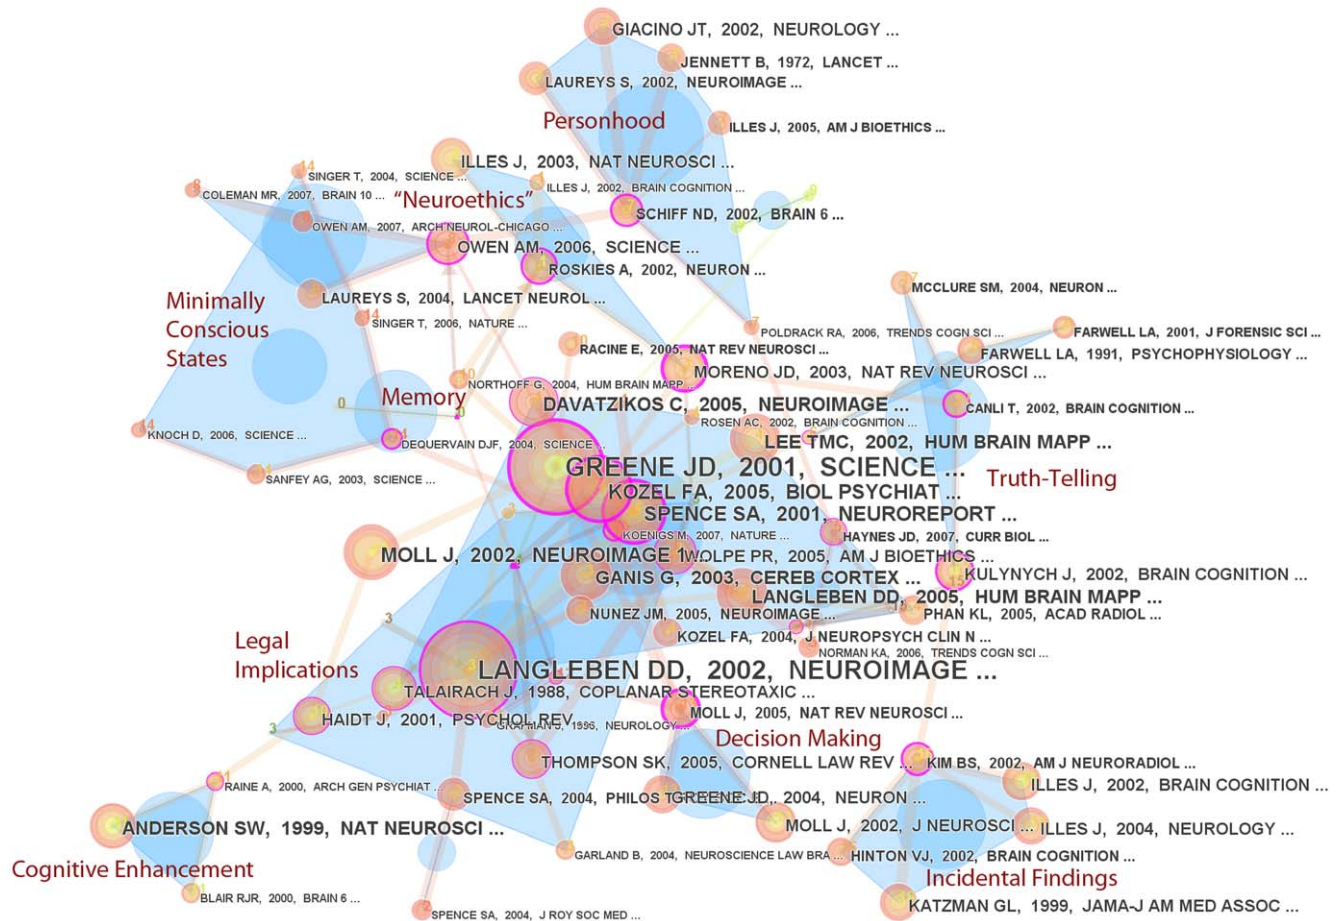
GIACINO JT, 2002, NEUROLOGY ...
JENNETT B, 1972, LANCET ...
LAUREYS S, 2002, NEUROIMAGE ...
Personhood
ILLES J, 2005, AM J BIOETHICS ...
ILLES J, 2003, NAT NEUROSCI ...
SINGER T, 2004, SCIENCE ...
COLEMAN MR, 2007, BRAIN 10 ...
"Neuroethics"
ILLES J, 2002, BRAIN COGNITION ...
SCHIFF ND, 2002, BRAIN 6 ...
OWEN AM, 2007, ARCH NEUROL-CHICAGO ...
OWEN AM, 2006, SCIENCE ...
ROSKIES A, 2002, NEURON ...
Minimally Conscious States
LAUREYS S, 2004, LANCET NEUROL ...
SINGER T, 2006, NATURE ...
MCCLURE SM, 2004, NEURON ...
POLDRACK RA, 2006, TRENDS COGN SCI ...
FARWELL LA, 2001, J FORENSIC SCI ...
RACINE E, 2005, NAT REV NEUROSCI ...
FARWELL LA, 1991, PSYCHOPHYSIOLOGY ...
MORENO JD, 2003, NAT REV NEUROSCI ...
NORTHOFF G, 2004, HUM BRAIN MAPP ...
Memory
DAVATZIKOS C, 2005, NEUROIMAGE ...
CANLI T, 2002, BRAIN COGNITION ...
ROSEN AC, 2002, BRAIN COGNITION ...
KNOCH D, 2006, SCIENCE ...
DEQUERVAIN DJF, 2004, SCIENCE ...
LEE TMC, 2002, HUM BRAIN MAPP ...
GREENE JD, 2001, SCIENCE ...
Truth-Telling
SANFEY AG, 2003, SCIENCE ...
KOZEL FA, 2005, BIOL PSYCHIAT ...
SPENCE SA, 2001, NEUROREPORT ...
KOENIGS M, 2007, NATURE ...
HAYNES JD, 2007, CURR BIOL ...
MOLL J, 2002, NEUROIMAGE 1
WOLPE PR, 2005, AM J BIOETHICS ...
KULYNYCH J, 2002, BRAIN COGNITION ...
GANIS G, 2003, CEREB CORTEX ...
LANGLEBEN DD, 2005, HUM BRAIN MAPP ...
NUNEZ JM, 2005, NEUROIMAGE ...
PHAN KL, 2005, ACAD RADIOL ...
KOZEL FA, 2004, J NEUROPSYCH CLIN N ...
NORMAN KA, 2006, TRENDS COGN SCI ...
Legal Implications
LANGLEBEN DD, 2002, NEUROIMAGE ...
TALAIRACH J, 1988, COPLANAR STEREOTAXIC ...
HAIDT J, 2001, PSYCHOL REV
CHAPMAN J, 1996, NEUROLOGY ...
MOLL J, 2005, NAT REV NEUROSCI ...
Decision Making
THOMPSON SK, 2005, CORNELL LAW REV ...
KIM BS, 2002, AM J NEURORADIOL ...
RAINE A, 2000, ARCH GEN PSYCHIAT ...
ILLES J, 2002, BRAIN COGNITION ...
SPENCE SA, 2004, PHILOS T
GREENE JD, 2004, NEURON ...
ANDERSON SW, 1999, NAT NEUROSCI ...
MOLL J, 2002, J NEUROSCI ...
ILLES J, 2004, NEUROLOGY ...
GARLAND B, 2004, NEUROSCIENCE LAW BRA ...
HINTON VJ, 2002, BRAIN COGNITION ...
Cognitive Enhancement
Incidental Findings
BLAIR RJR, 2000, BRAIN 6 ...
KATZMAN GL, 1999, JAMA-J AM MED ASSOC ...
SPENCE SA, 2004, J ROY SOC MED ...